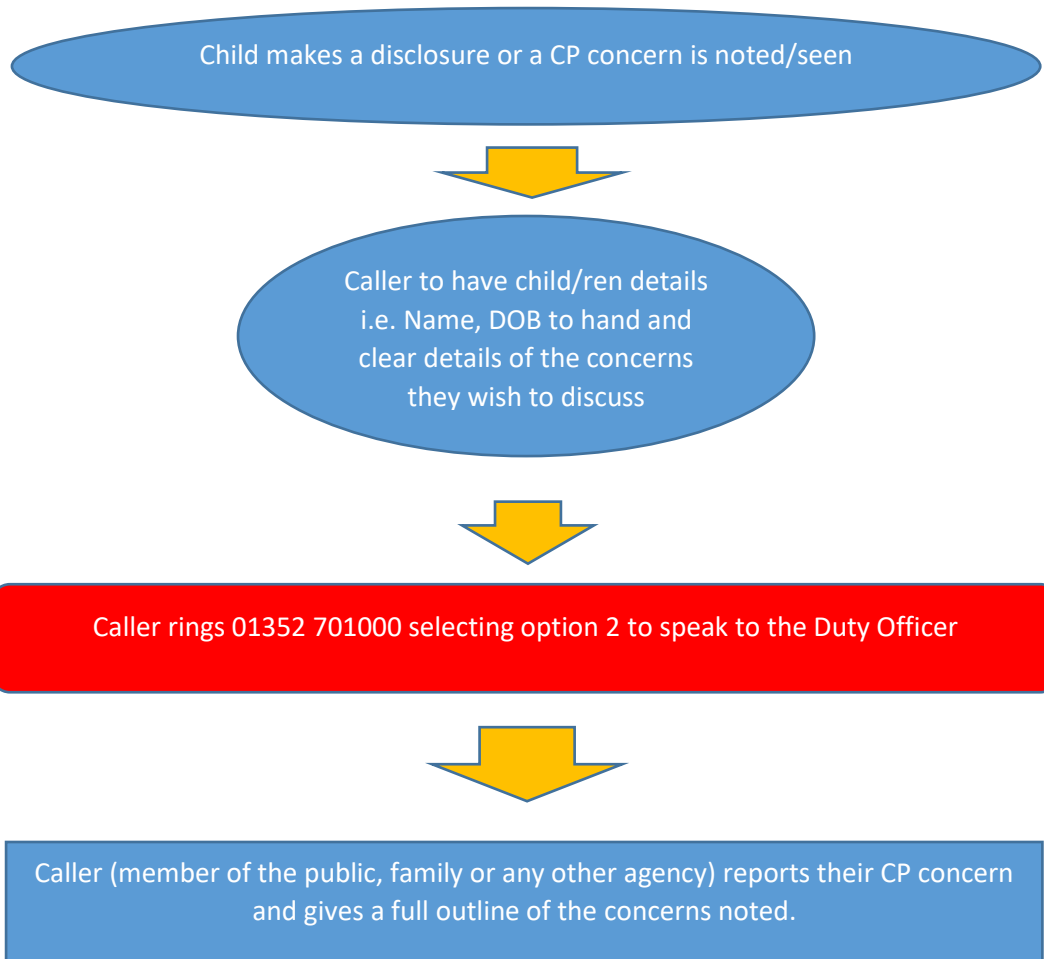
Child makes a disclosure or a CP concern is noted/seen

Caller to have child/ren details i.e. Name, DOB to hand and clear details of the concerns they wish to discuss

Caller rings 01352 701000 selecting option 2 to speak to the Duty Officer

Caller (member of the public, family or any other agency) reports their CP concern and gives a full outline of the concerns noted.